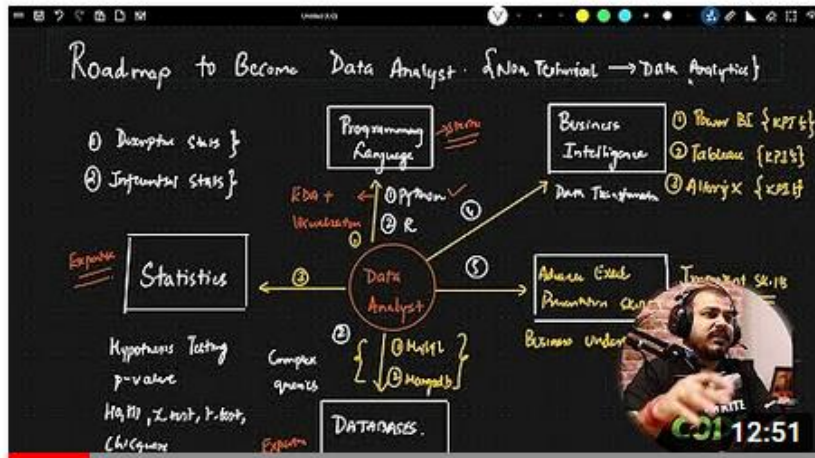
Untitled

Roadmap to Become Data Analyst. {Non Technical → Data Analytics}

① Descriptive Stats }
② Inferential Stats }

Programming Language

Business Intelligence

① Power BI {KPIs}
② Tableau {KPIs}
③ Alteryx {KPIs}

EDA + Visualization

① Python
② R

④

Data Transformation

Expertise

Statistics

③

Data Analyst

⑤

Advance Excel Presentation Skill

Presentation Skills

Business Under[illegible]

Hypothesis Testing
p-value
$H_0, H_1$, Z-test, t-test, Chi-square

Complex queries

②

① MySQL
② MongoDB

DATABASES

Expertise

12:51